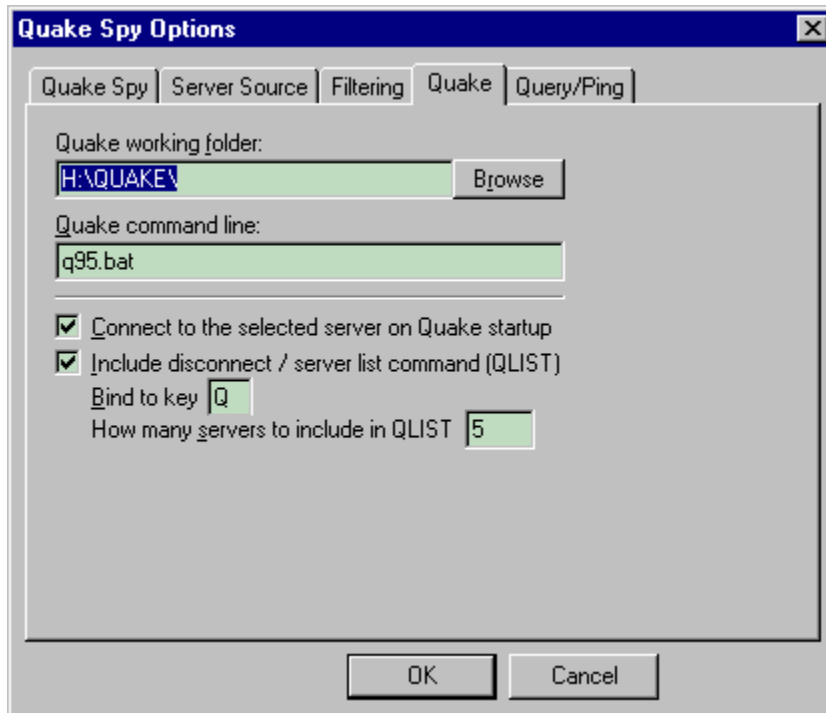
Quake Spy Options

Quake Spy | Server Source | Filtering | Quake | Query/Ping

Quake working folder:
H:\QUAKE\
Browse

Quake command line:
q95.bat

☑ Connect to the selected server on Quake startup
☑ Include disconnect / server list command (QLIST)
Bind to key Q
How many servers to include in QLIST 5

OK
Cancel